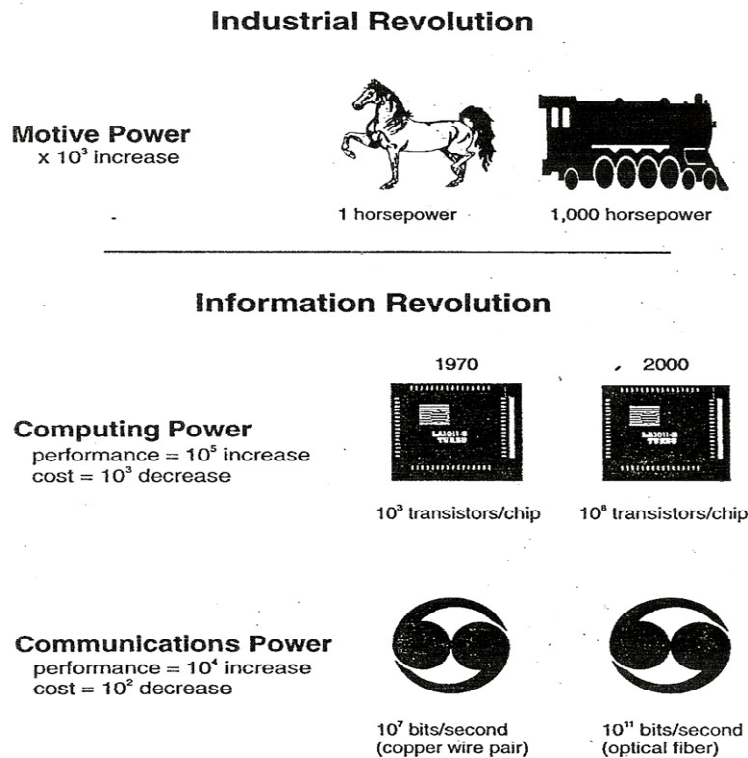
Industrial Revolution

Motive Power
x $10^3$ increase

1 horsepower

1,000 horsepower

Information Revolution

1970

2000

Computing Power
performance = $10^5$ increase
cost = $10^3$ decrease

$10^3$ transistors/chip

$10^8$ transistors/chip

Communications Power
performance = $10^4$ increase
cost = $10^2$ decrease

$10^7$ bits/second
(copper wire pair)

$10^{11}$ bits/second
(optical fiber)